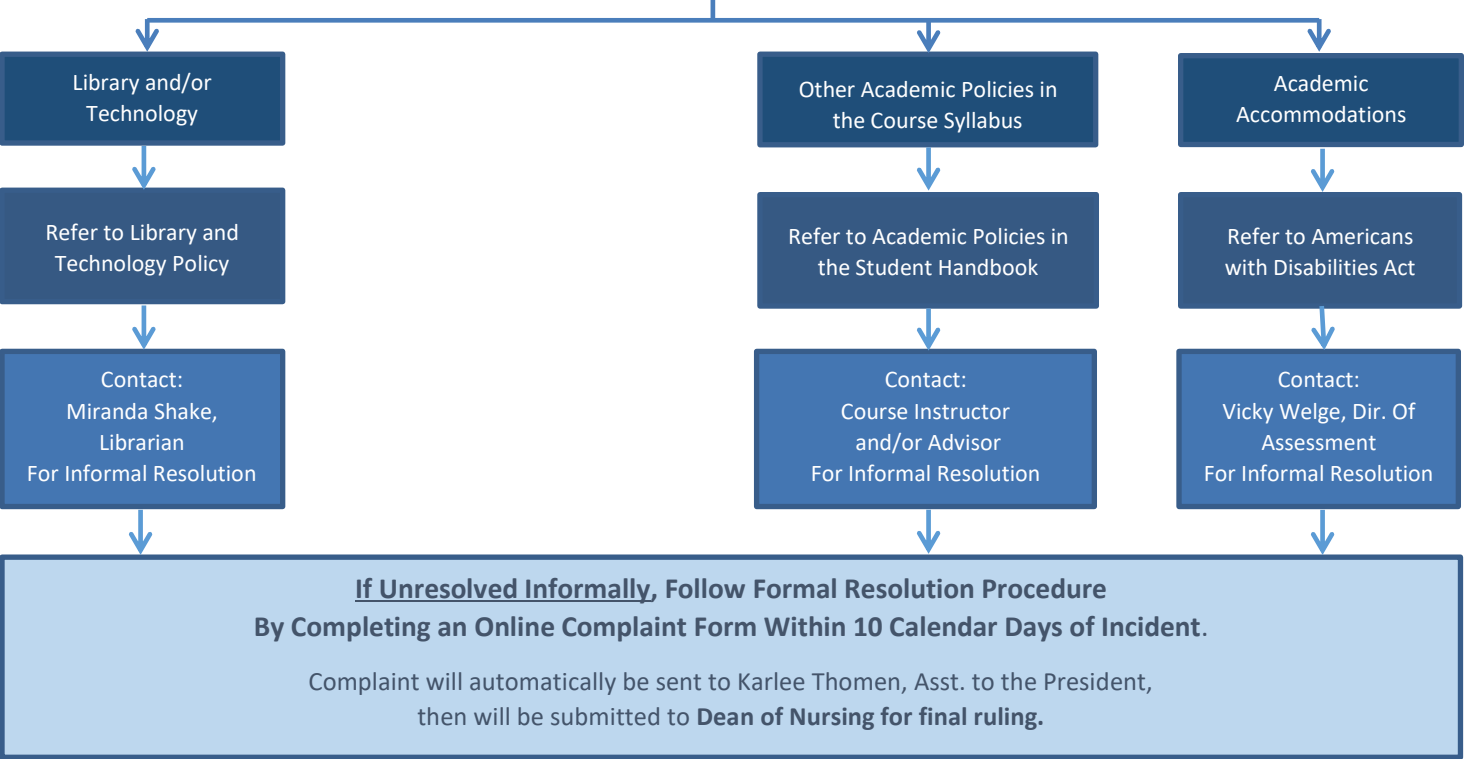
Library and/or Technology

Refer to Library and Technology Policy

Contact:
Miranda Shake, Librarian
For Informal Resolution

Other Academic Policies in the Course Syllabus

Refer to Academic Policies in the Student Handbook

Contact:
Course Instructor and/or Advisor
For Informal Resolution

Academic Accommodations

Refer to Americans with Disabilities Act

Contact:
Vicky Welge, Dir. Of Assessment
For Informal Resolution

If Unresolved Informally, Follow Formal Resolution Procedure
By Completing an Online Complaint Form Within 10 Calendar Days of Incident.

Complaint will automatically be sent to Karlee Thomen, Asst. to the President, then will be submitted to Dean of Nursing for final ruling.